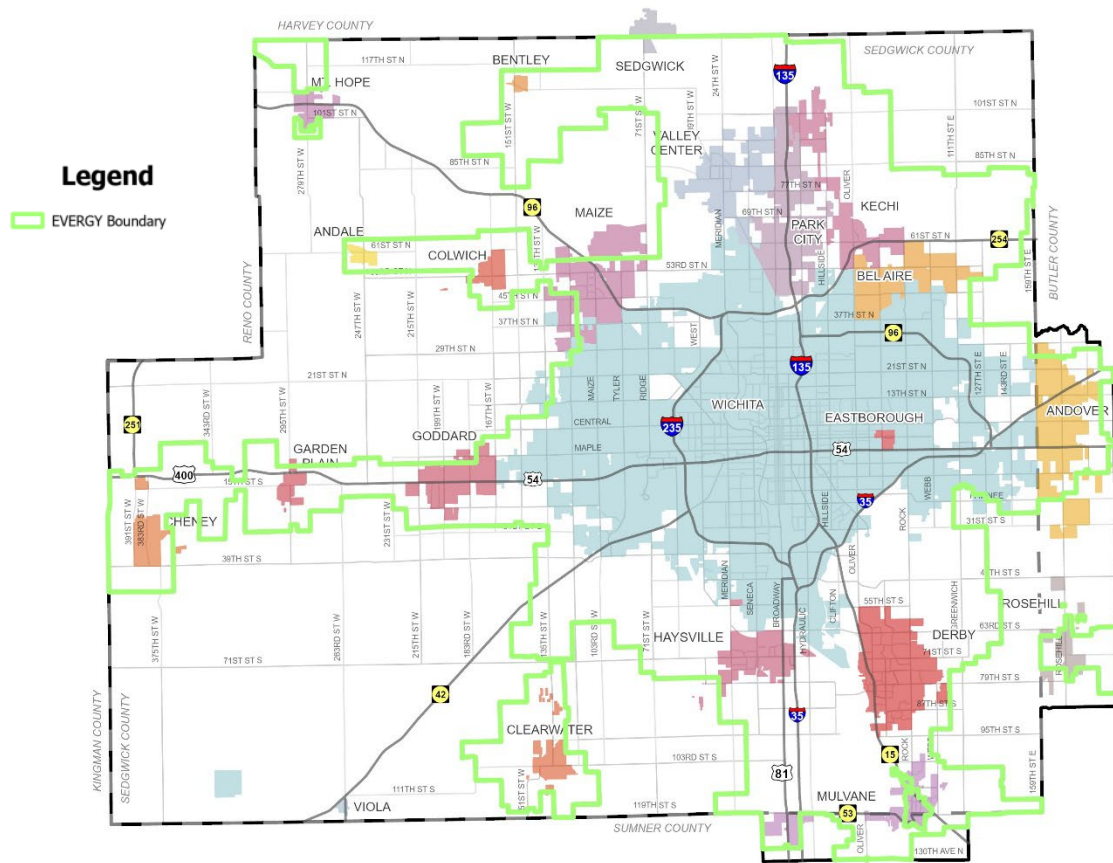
Legend

EVERGY Boundary

HARVEY COUNTY

SEDGWICK COUNTY

BUTLER COUNTY

RENO COUNTY

KINGMAN COUNTY

SEDGWICK COUNTY

SUMNER COUNTY

117TH ST N

MT. HOPE

BENTLEY

SEDGWICK

135

101ST ST N

101ST ST N

279TH ST W

85TH ST N

151ST ST W

71ST ST W

119TH ST W

24TH ST W

VALLEY CENTER

111TH ST E

85TH ST N

96

MAIZE

77TH ST N

OLIVER

KECHI

69TH ST N

MERIDIAN

PARK CITY

ANDALE

61ST ST N

COLWICH

61ST ST N

254

53RD ST N

HILLSIDE

BEL AIRE

159TH ST E

45TH ST N

247TH ST W

215TH ST W

37TH ST N

37TH ST N

96

29TH ST N

WEST

135

21ST ST N

21ST ST N

13TH ST N

127TH ST E

143RD ST E

343RD ST W

MAIZE

TYLER

RIDGE

251

295TH ST W

199TH ST W

167TH ST W

WICHITA

EASTBOROUGH

ANDOVER

GARDEN PLAIN

GODDARD

CENTRAL

235

MAPLE

54

400

15TH ST S

54

HILLSIDE

35

ROCK

WEBB

KELLOGG

CHENEY

391ST ST W

383RD ST W

231ST ST W

31ST ST S

39TH ST S

OLIVER

47TH ST S

MERIDIAN

SENECA

BROADWAY

HYDRAULIC

CLIFTON

55TH ST S

GREENWICH

375TH ST W

295TH ST W

215TH ST W

183RD ST W

135TH ST W

103RD ST W

71ST ST W

HAYSVILLE

DERBY

ROSEHILL

63RD ST S

71ST ST S

71ST ST S

ROSEHILL

79TH ST S

42

35

87TH ST S

95TH ST S

CLEARWATER

15

ROCK

103RD ST S

151ST ST W

111TH ST S

81

159TH ST E

VIOLA

119TH ST S

MULVANE

53

OLIVER

130TH AVE N